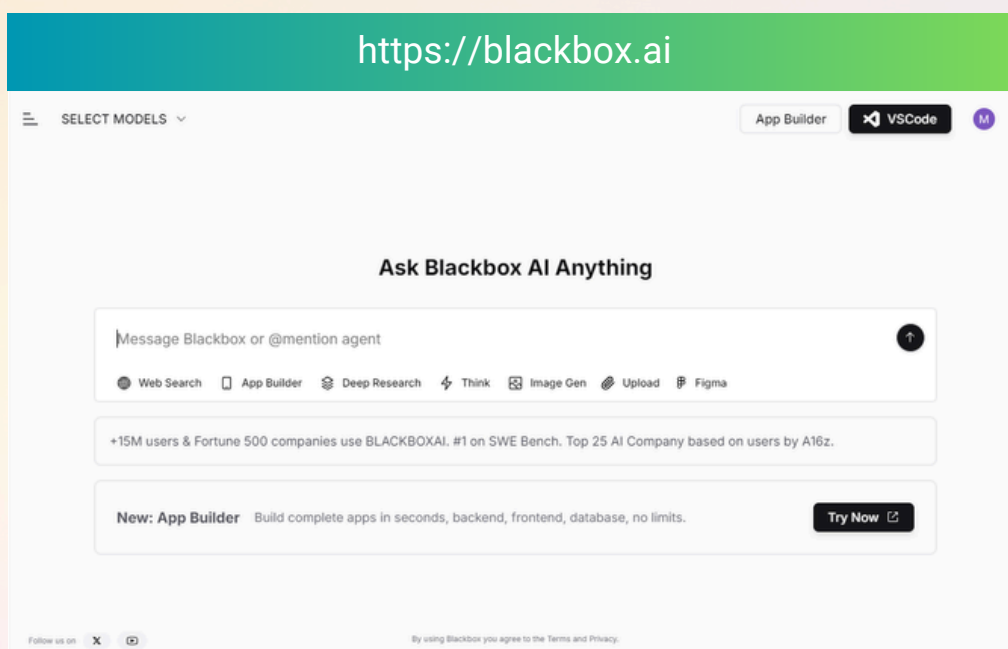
https://blackbox.ai

SELECT MODELS

App Builder

VSCode

M

Ask Blackbox AI Anything

Message Blackbox or @mention agent

Web Search App Builder Deep Research Think Image Gen Upload Figma

+15M users & Fortune 500 companies use BLACKBOXAI. #1 on SWE Bench. Top 25 AI Company based on users by A16z.

New: App Builder Build complete apps in seconds, backend, frontend, database, no limits.

Try Now

Follow us on

By using Blackbox you agree to the Terms and Privacy.